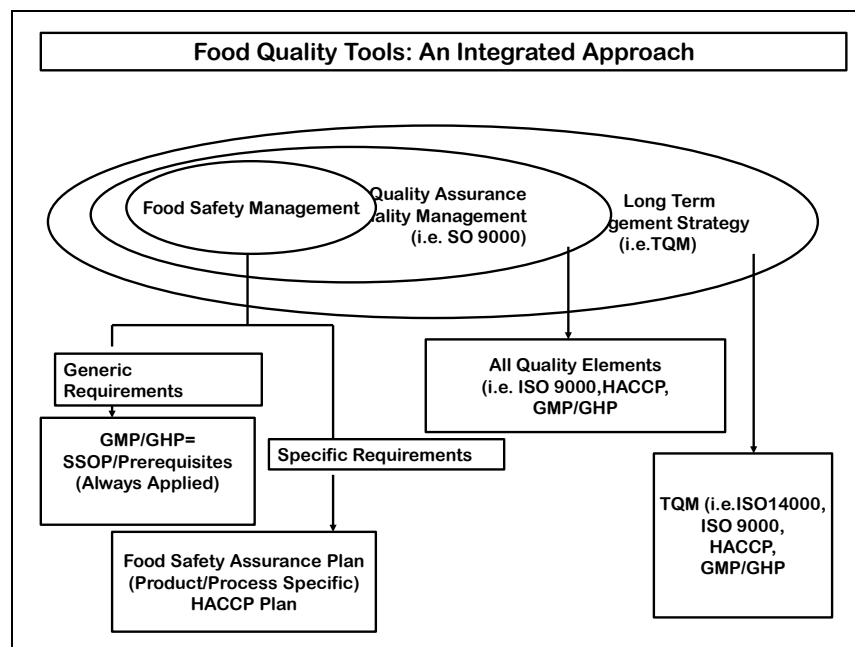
Food Quality Tools: An Integrated Approach

Food Safety Management

Quality Assurance
ality Management
(i.e. SO 9000)

Long Term
gement Strategy
(i.e.TQM)

Generic Requirements

GMP/GHP= SSOP/Prerequisites (Always Applied)

Specific Requirements

Food Safety Assurance Plan (Product/Process Specific) HACCP Plan

All Quality Elements (i.e. ISO 9000,HACCP, GMP/GHP

TQM (i.e.ISO14000, ISO 9000, HACCP, GMP/GHP